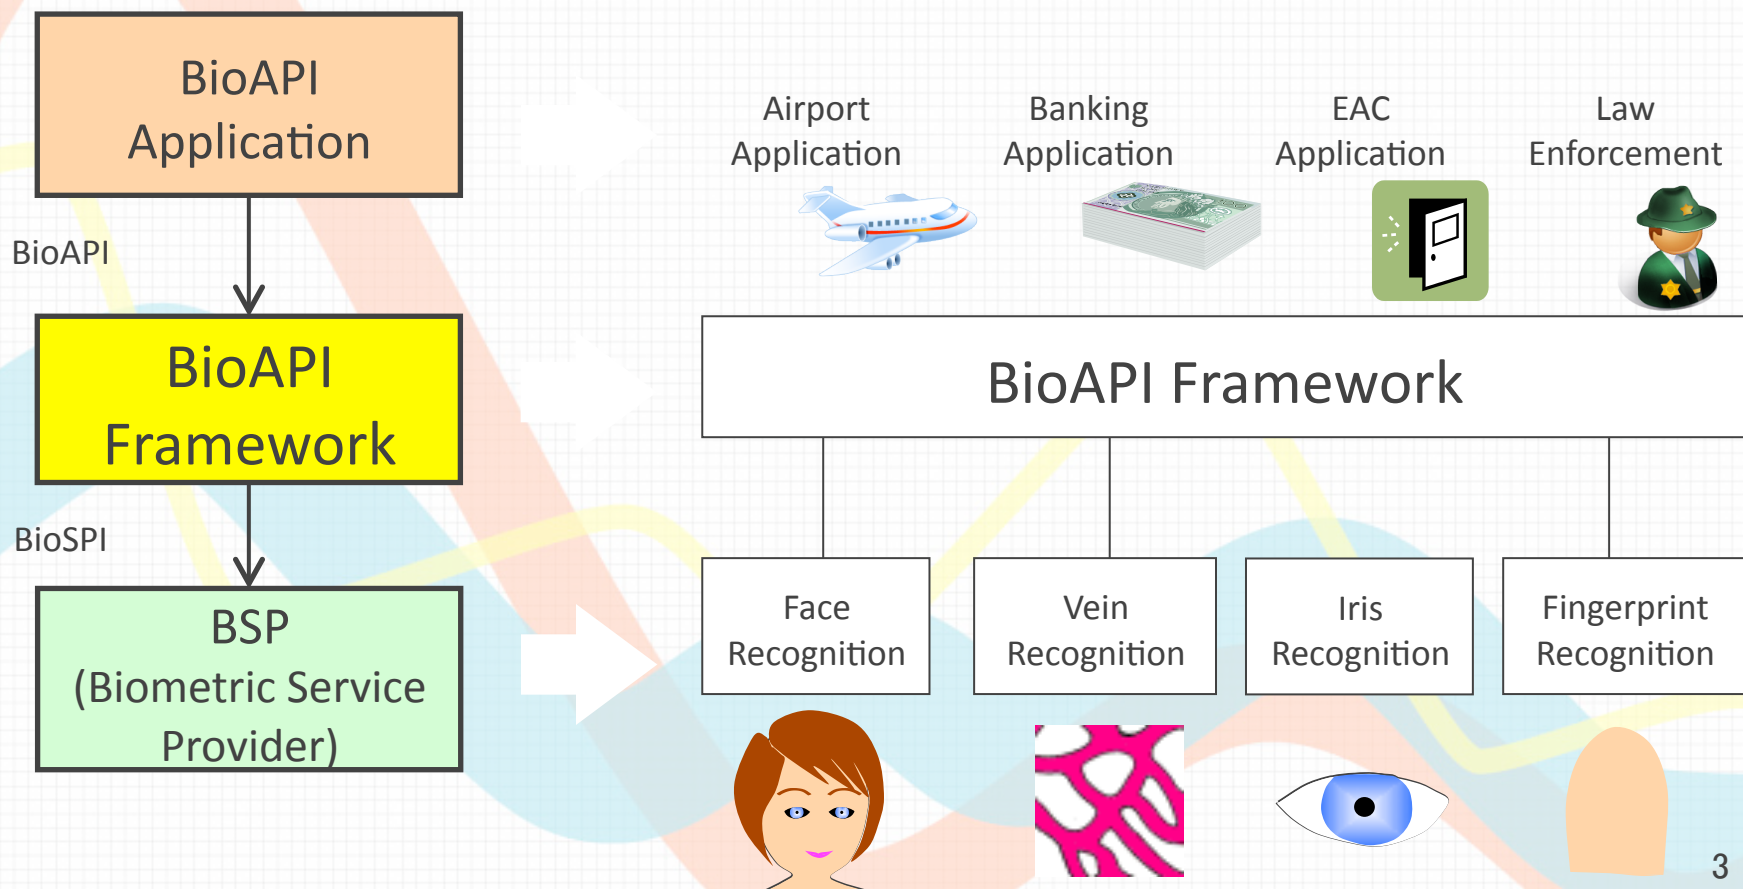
BioAPI Application

BioAPI

BioAPI Framework

BioSPI

BSP (Biometric Service Provider)

Airport Application

Banking Application

EAC Application

Law Enforcement

BioAPI Framework

Face Recognition

Vein Recognition

Iris Recognition

Fingerprint Recognition

3